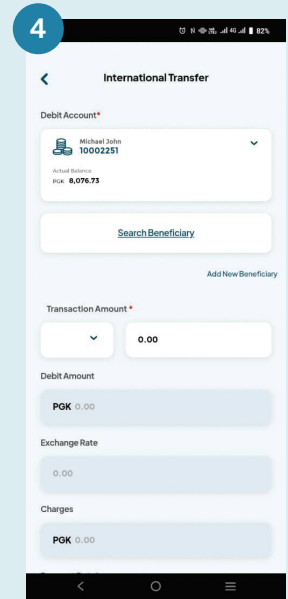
4

82%

International Transfer

Debit Account*

Michael John
10002251

Actual Balance
PGK 8,076.73

Search Beneficiary

Add New Beneficiary

Transaction Amount *

0.00

Debit Amount

PGK 0.00

Exchange Rate

0.00

Charges

PGK 0.00